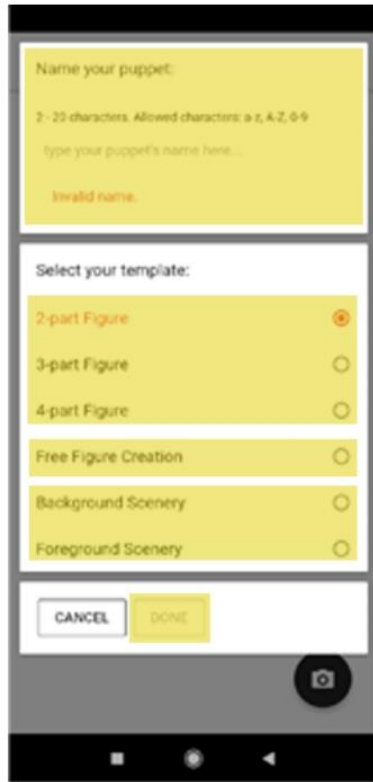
Name your puppet:

2 - 20 characters. Allowed characters: a-z, A-Z, 0-9

type your puppet's name here...

Invalid name.

Select your template:

2-part Figure

3-part Figure

4-part Figure

Free Figure Creation

Background Scenery

Foreground Scenery

CANCEL

DONE